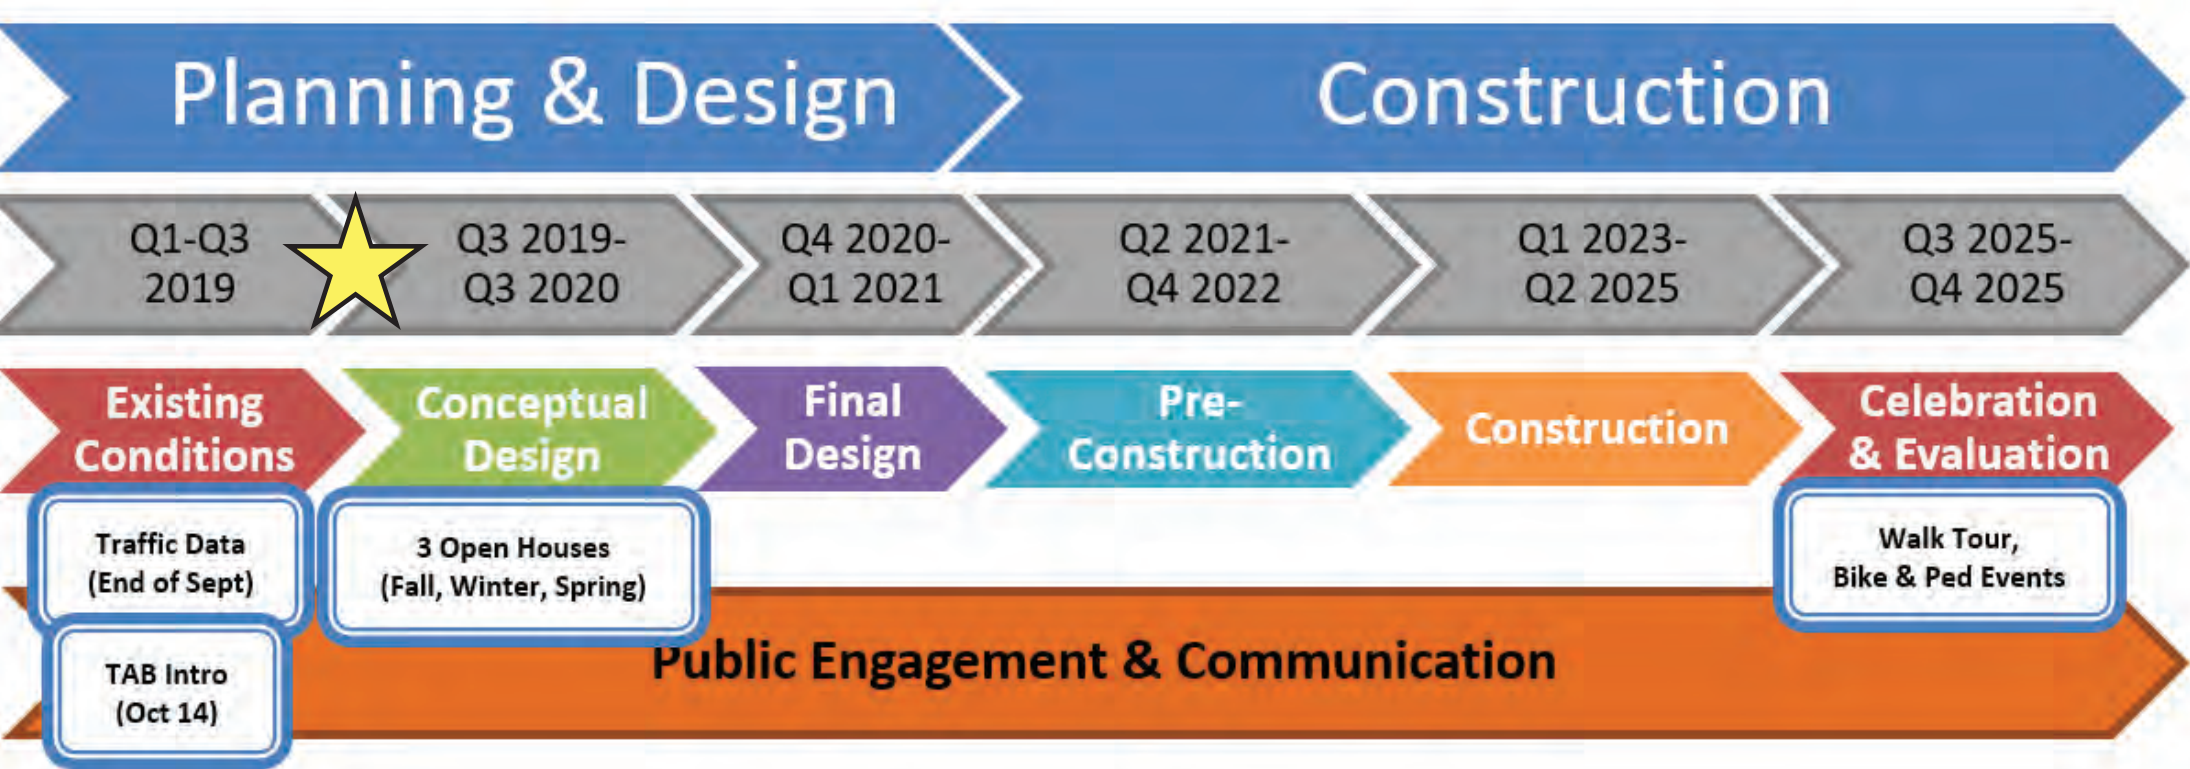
Planning & Design

Construction

Q1-Q3 2019

Q3 2019- Q3 2020

Q4 2020- Q1 2021

Q2 2021- Q4 2022

Q1 2023- Q2 2025

Q3 2025- Q4 2025

Existing Conditions

Conceptual Design

Final Design

Pre-Construction

Construction

Celebration & Evaluation

Traffic Data (End of Sept)

3 Open Houses (Fall, Winter, Spring)

Walk Tour, Bike & Ped Events

TAB Intro (Oct 14)

Public Engagement & Communication